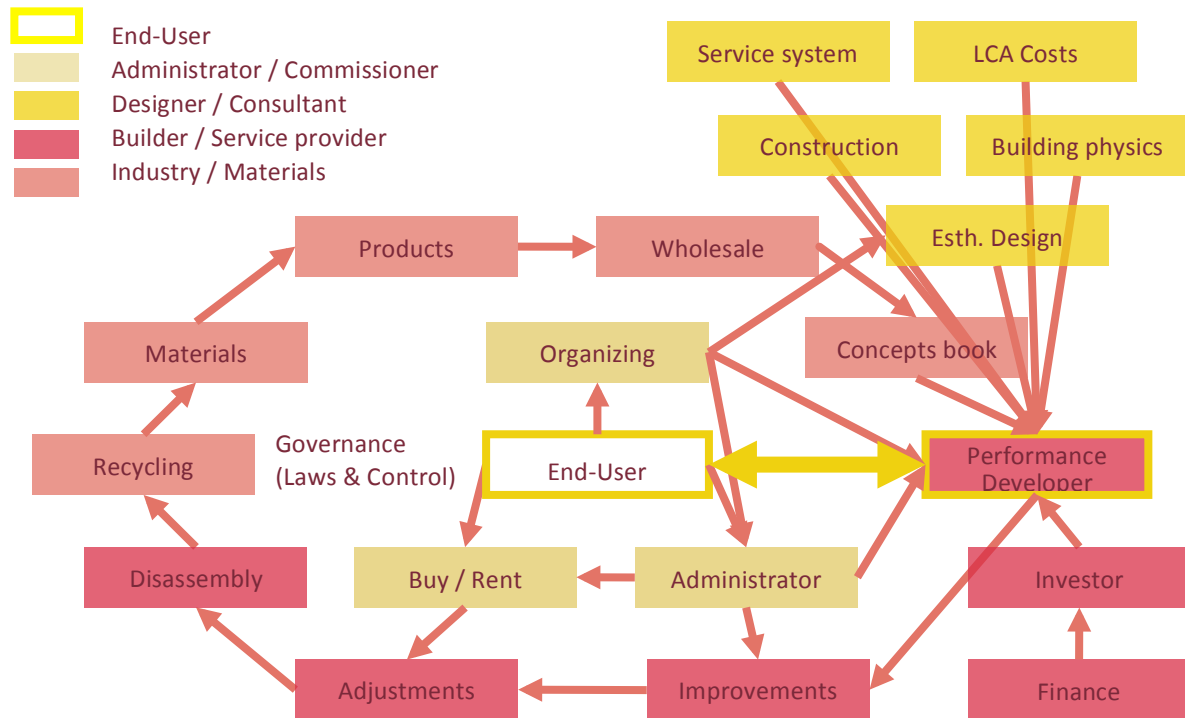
End-User
Administrator / Commissioner
Designer / Consultant
Builder / Service provider
Industry / Materials

Service system
LCA Costs
Construction
Building physics
Esth. Design
Products
Wholesale
Concepts book
Materials
Organizing
Recycling
Governance (Laws & Control)
End-User
Performance Developer
Disassembly
Buy / Rent
Administrator
Investor
Adjustments
Improvements
Finance